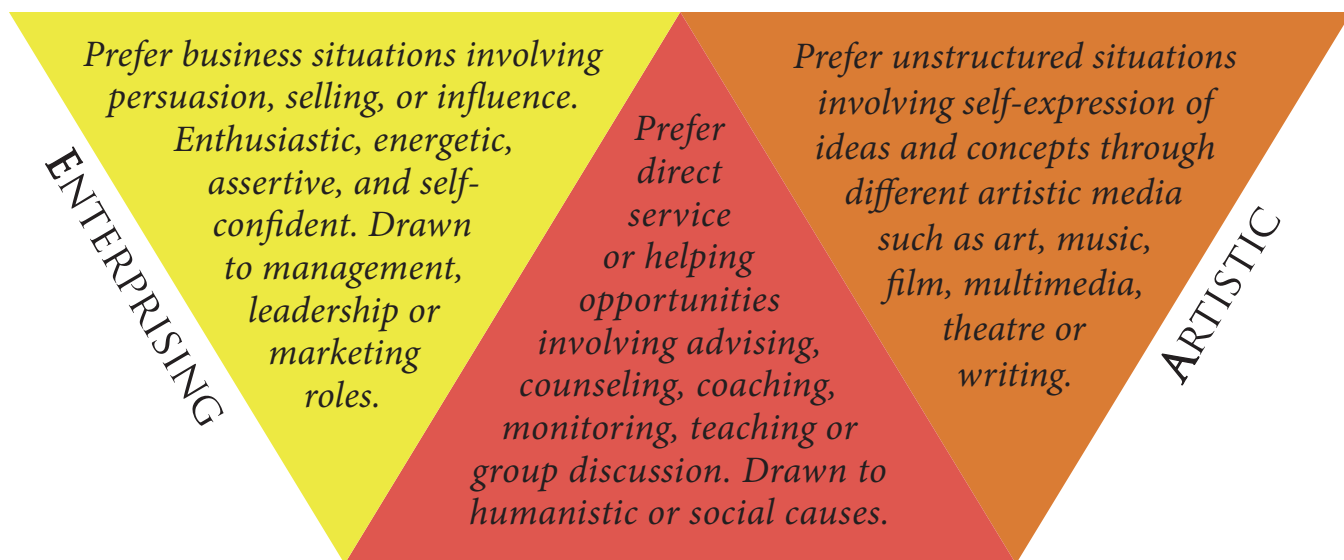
ENTERPRISING

Prefer business situations involving persuasion, selling, or influence. Enthusiastic, energetic, assertive, and self-confident. Drawn to management, leadership or marketing roles.

Prefer direct service or helping opportunities involving advising, counseling, coaching, monitoring, teaching or group discussion. Drawn to humanistic or social causes.

Prefer unstructured situations involving self-expression of ideas and concepts through different artistic media such as art, music, film, multimedia, theatre or writing.

ARTISTIC